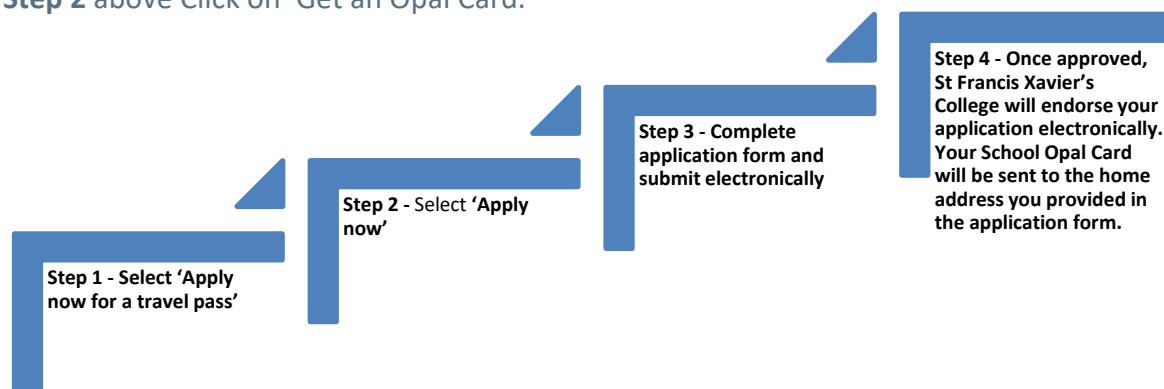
Step 2 above Click on 'Get an Opal Card.'

Step 1 - Select 'Apply now for a travel pass'

Step 2 - Select 'Apply now'

Step 3 - Complete application form and submit electronically

Step 4 - Once approved, St Francis Xavier's College will endorse your application electronically. Your School Opal Card will be sent to the home address you provided in the application form.